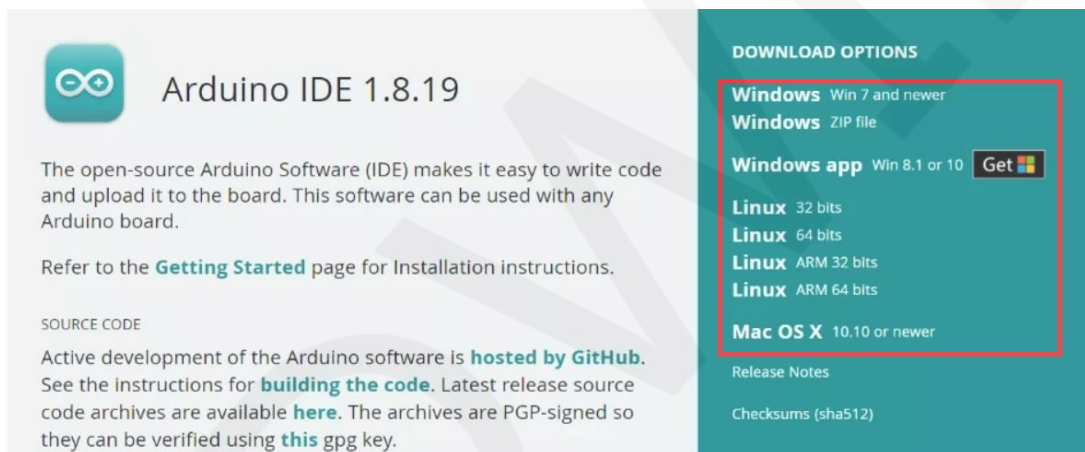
Arduino IDE 1.8.19

The open-source Arduino Software (IDE) makes it easy to write code and upload it to the board. This software can be used with any Arduino board.

Refer to the Getting Started page for Installation instructions.

SOURCE CODE

Active development of the Arduino software is hosted by GitHub. See the instructions for building the code. Latest release source code archives are available here. The archives are PGP-signed so they can be verified using this gpg key.

DOWNLOAD OPTIONS

Windows Win 7 and newer
Windows ZIP file

Windows app Win 8.1 or 10 Get

Linux 32 bits
Linux 64 bits
Linux ARM 32 bits
Linux ARM 64 bits

Mac OS X 10.10 or newer

Release Notes

Checksums (sha512)